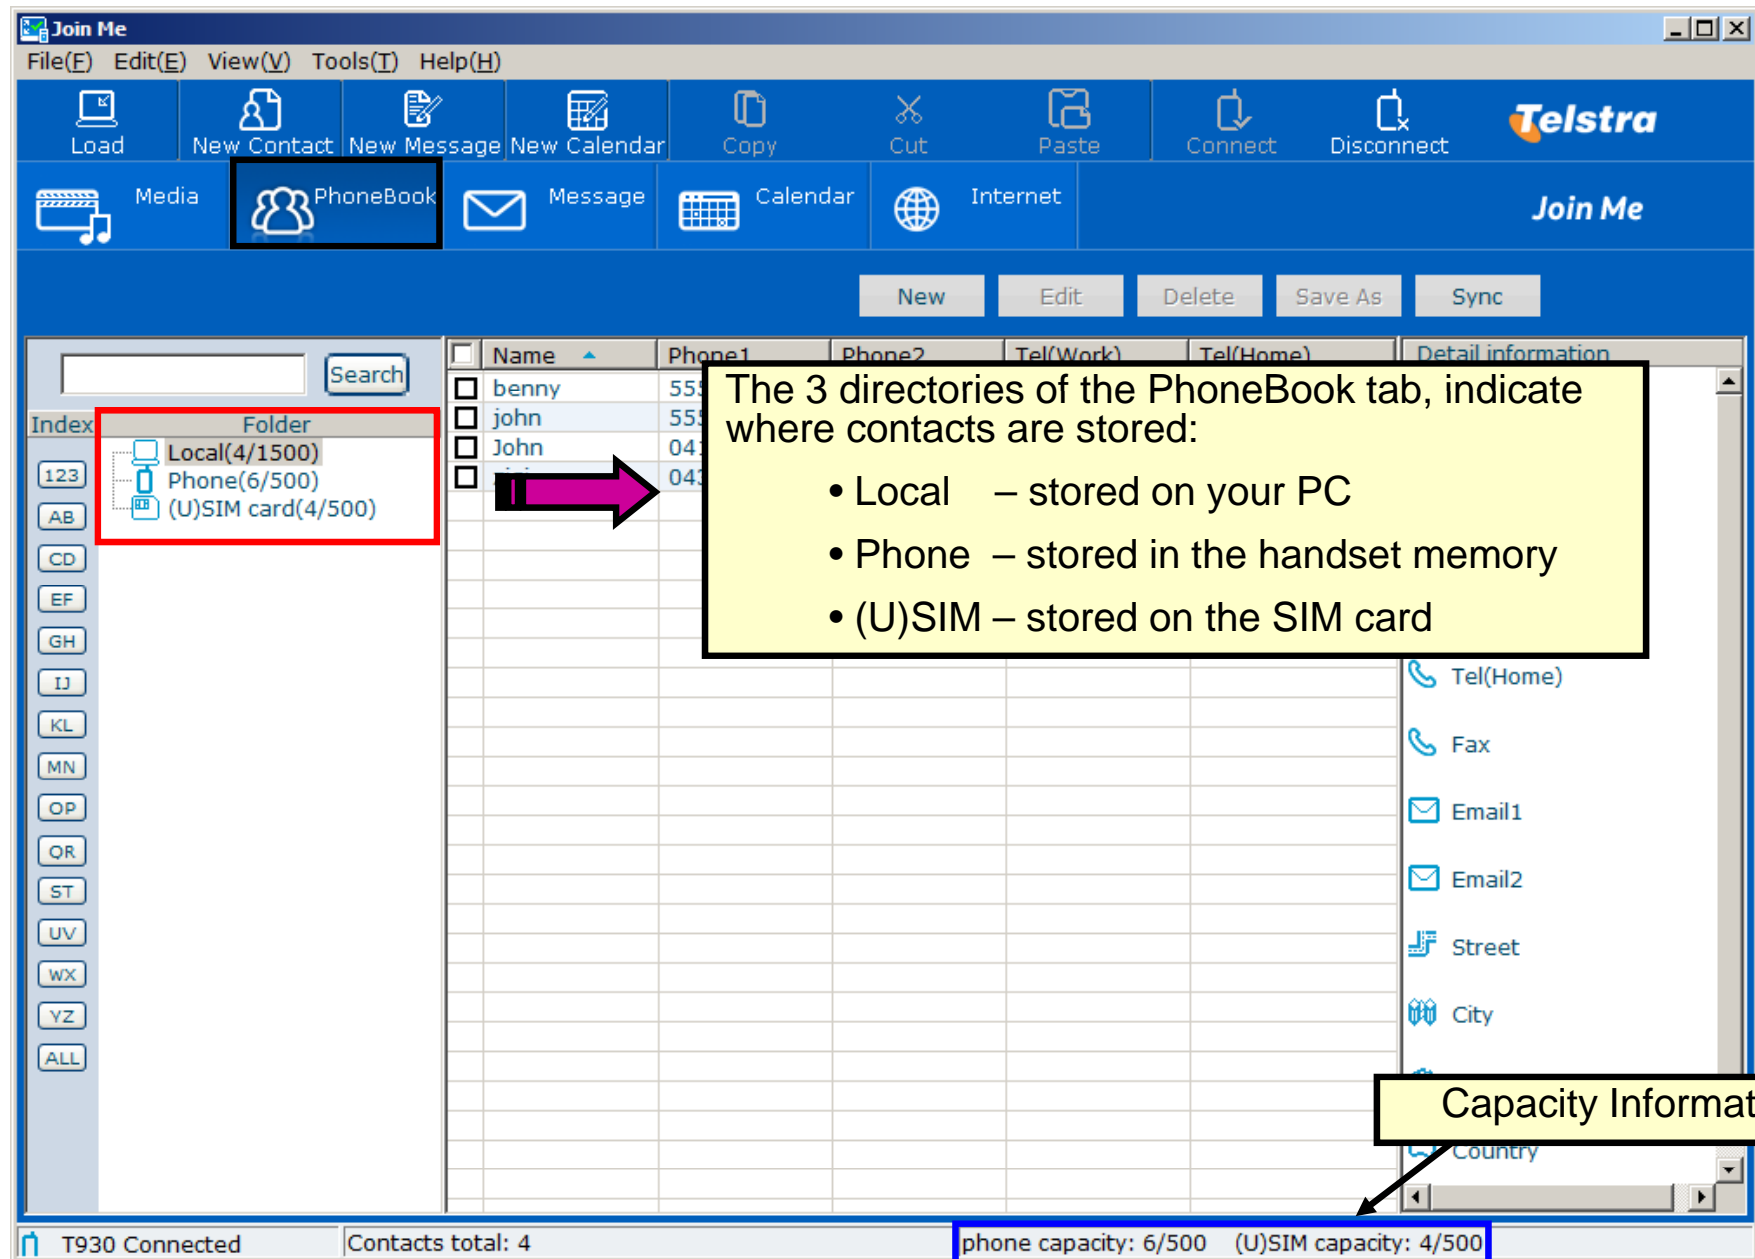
Join Me

File(F) Edit(E) View(V) Tools(T) Help(H)

Load
New Contact
New Message
New Calendar
Copy
Cut
Paste
Connect
Disconnect
Telstra

Media
PhoneBook
Message
Calendar
Internet
Join Me

New
Edit
Delete
Save As
Sync

Search

Index
Folder
Local(4/1500)
Phone(6/500)
(U)SIM card(4/500)

123
AB
CD
EF
GH
IJ
KL
MN
OP
QR
ST
UV
WX
YZ
ALL

| | Name | Phone1 | Phone2 | Tel(Work) | Tel(Home) |
|---|---|---|---|---|---|
| | benny | 55 | | | |
| | john | 55 | | | |
| | John | 04 | | | |
| | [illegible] | 04 | | | |

Detail information

The 3 directories of the PhoneBook tab, indicate where contacts are stored:

• Local – stored on your PC
• Phone – stored in the handset memory
• (U)SIM – stored on the SIM card

Tel(Home)
Fax
Email1
Email2
Street
City
Country

Capacity Informat

T930 Connected
Contacts total: 4
phone capacity: 6/500 (U)SIM capacity: 4/500